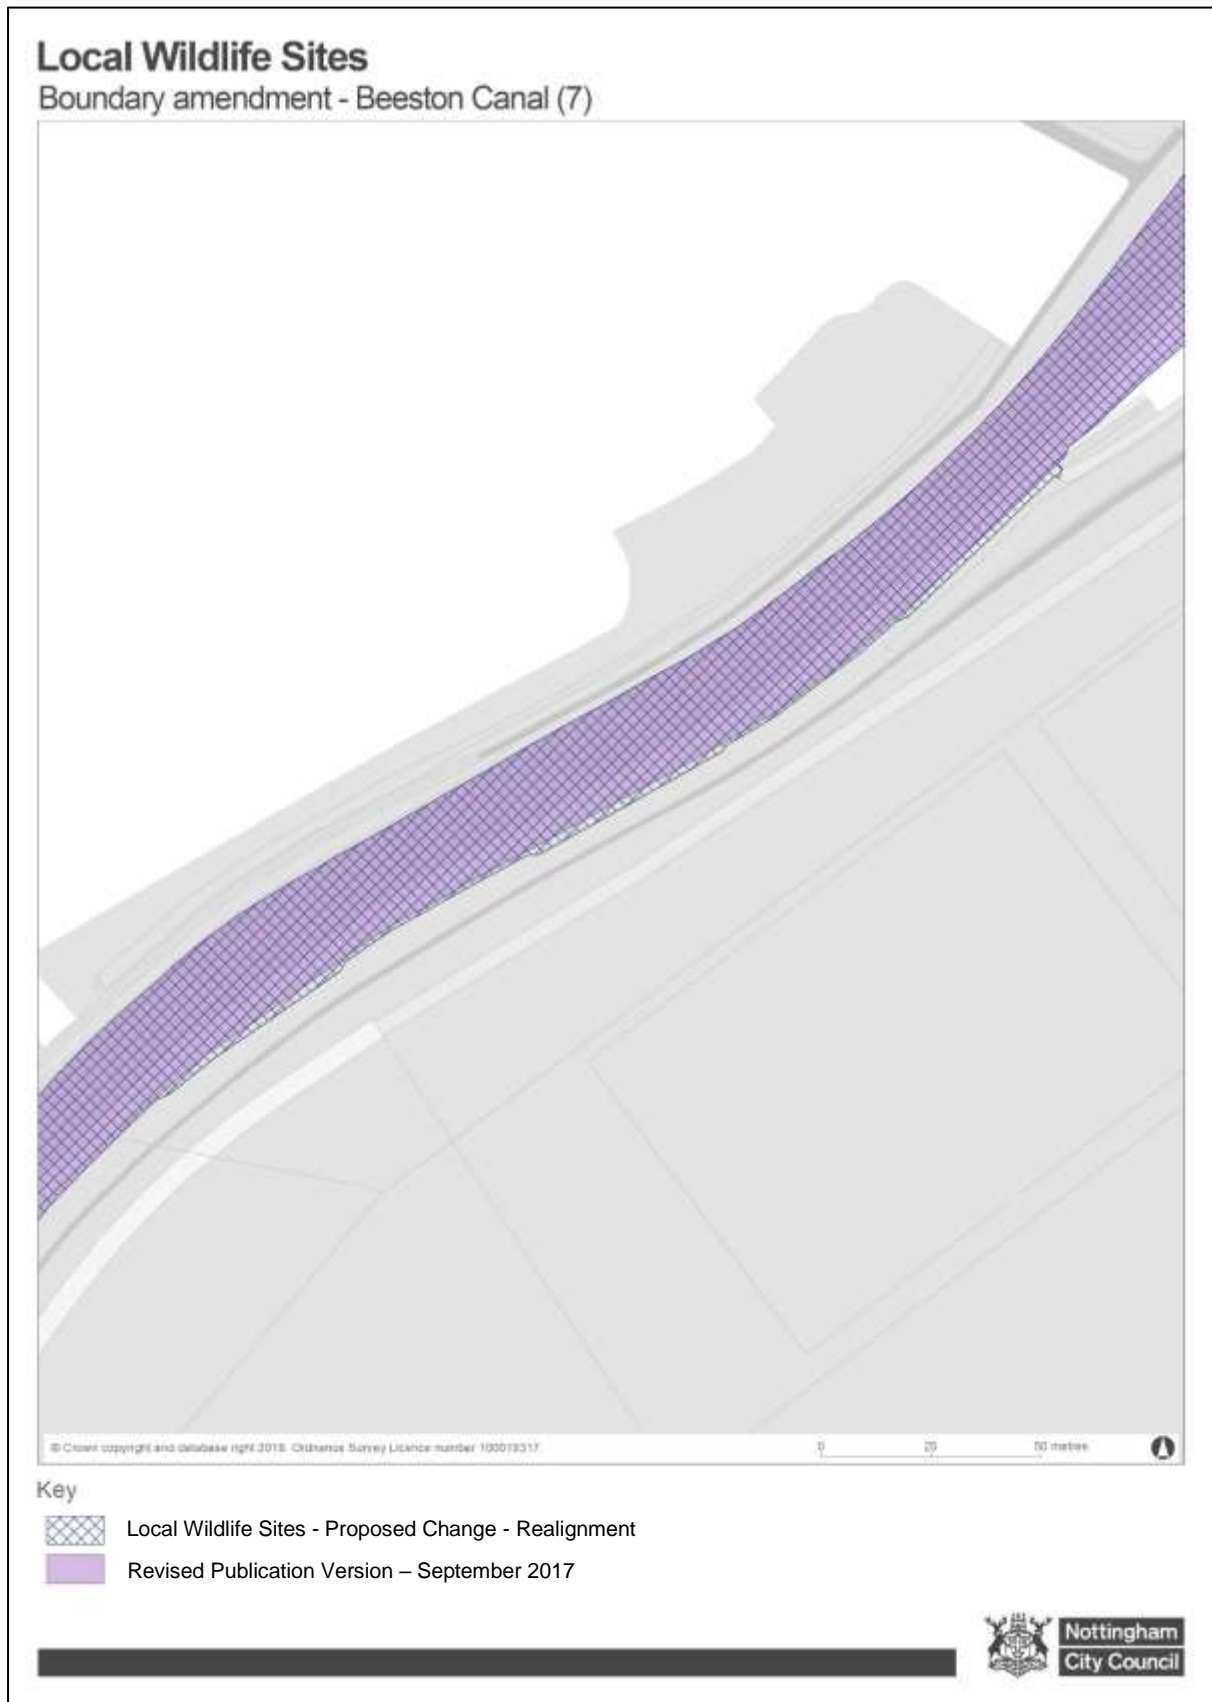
Local Wildlife Sites
Boundary amendment - Beeston Canal (7)

© Crown copyright and database right 2018. Ordnance Survey Licence number 100019317

0 25 50 metres

Key

Local Wildlife Sites - Proposed Change - Realignment

Revised Publication Version – September 2017

Nottingham City Council